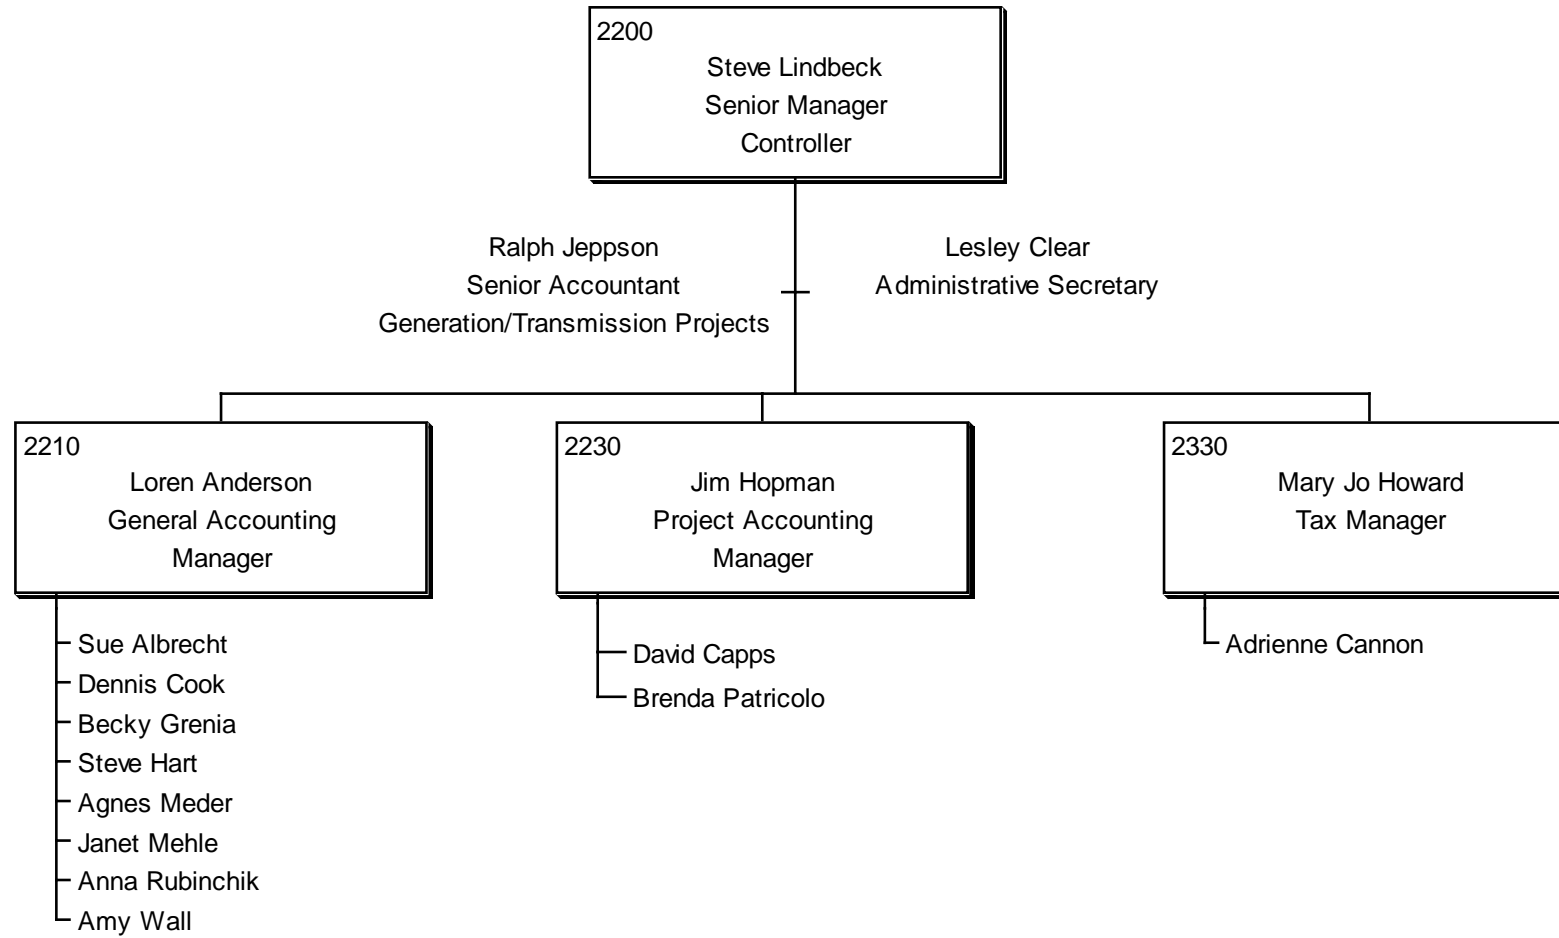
2200
Steve Lindbeck
Senior Manager
Controller

Ralph Jeppson
Senior Accountant
Generation/Transmission Projects

Lesley Clear
Administrative Secretary

2210
Loren Anderson
General Accounting
Manager

Sue Albrecht
Dennis Cook
Becky Grenia
Steve Hart
Agnes Meder
Janet Mehle
Anna Rubinchik
Amy Wall

2230
Jim Hopman
Project Accounting
Manager

David Capps
Brenda Patricolo

2330
Mary Jo Howard
Tax Manager

Adrienne Cannon